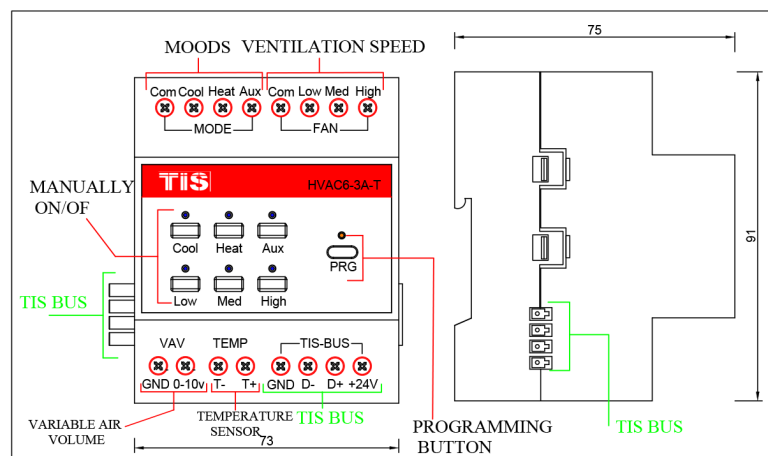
MOODS VENTILATION SPEED

Com Cool Heat Aux
MODE

Com Low Med High
FAN

TIS
HVAC6-3A-T

MANUALLY ON/OF

Cool Heat Aux

PRG

Low Med High

TIS BUS

VAV
TEMP
TIS-BUS

GND 0-10v T- T+ GND D- D+ +24V

VARIABLE AIR VOLUME

TEMPERATURE SENSOR

TIS BUS

73

PROGRAMMING BUTTON

75

91

TIS BUS